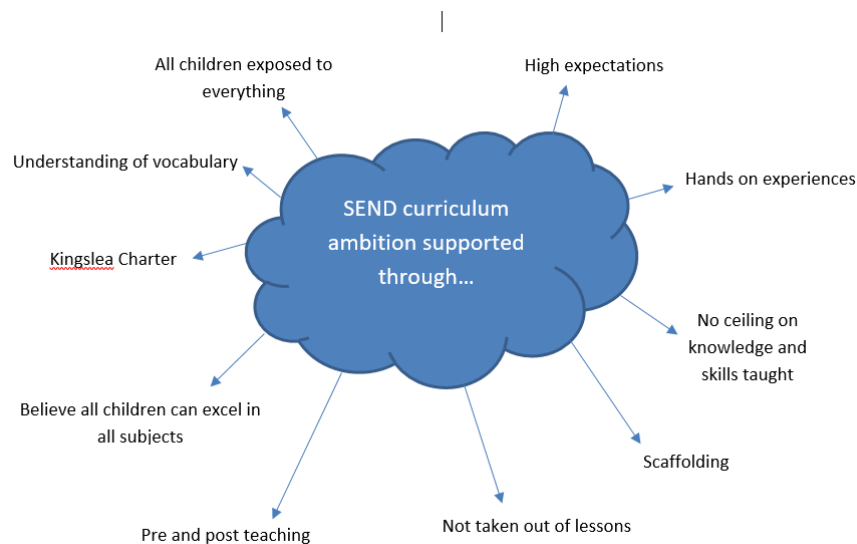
SEND curriculum ambition supported through…

High expectations

Hands on experiences

No ceiling on knowledge and skills taught

Scaffolding

Not taken out of lessons

Pre and post teaching

Believe all children can excel in all subjects

Kingslea Charter

Understanding of vocabulary

All children exposed to everything